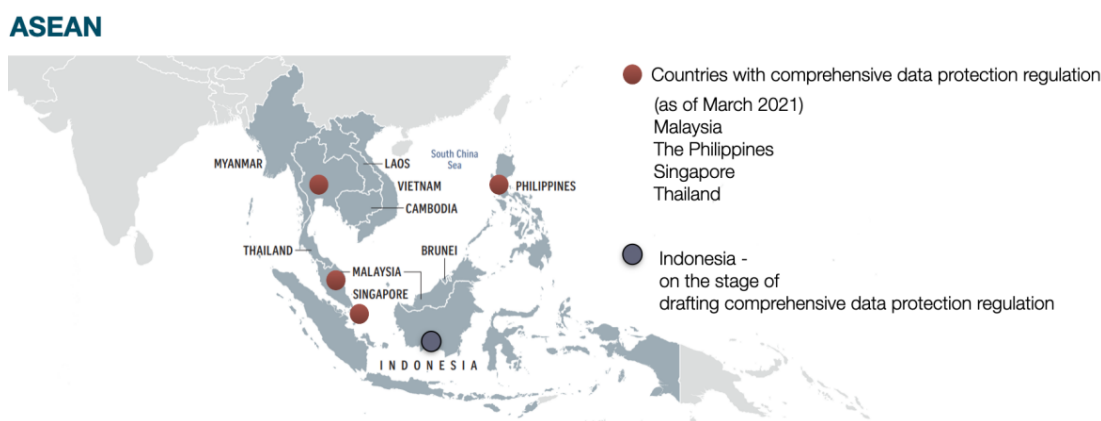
ASEAN

MYANMAR
LAOS
South China Sea
VIETNAM
PHILIPPINES
CAMBODIA
THAILAND
BRUNEI
MALAYSIA
SINGAPORE
INDONESIA

Countries with comprehensive data protection regulation
(as of March 2021)
Malaysia
The Philippines
Singapore
Thailand

Indonesia - on the stage of drafting comprehensive data protection regulation